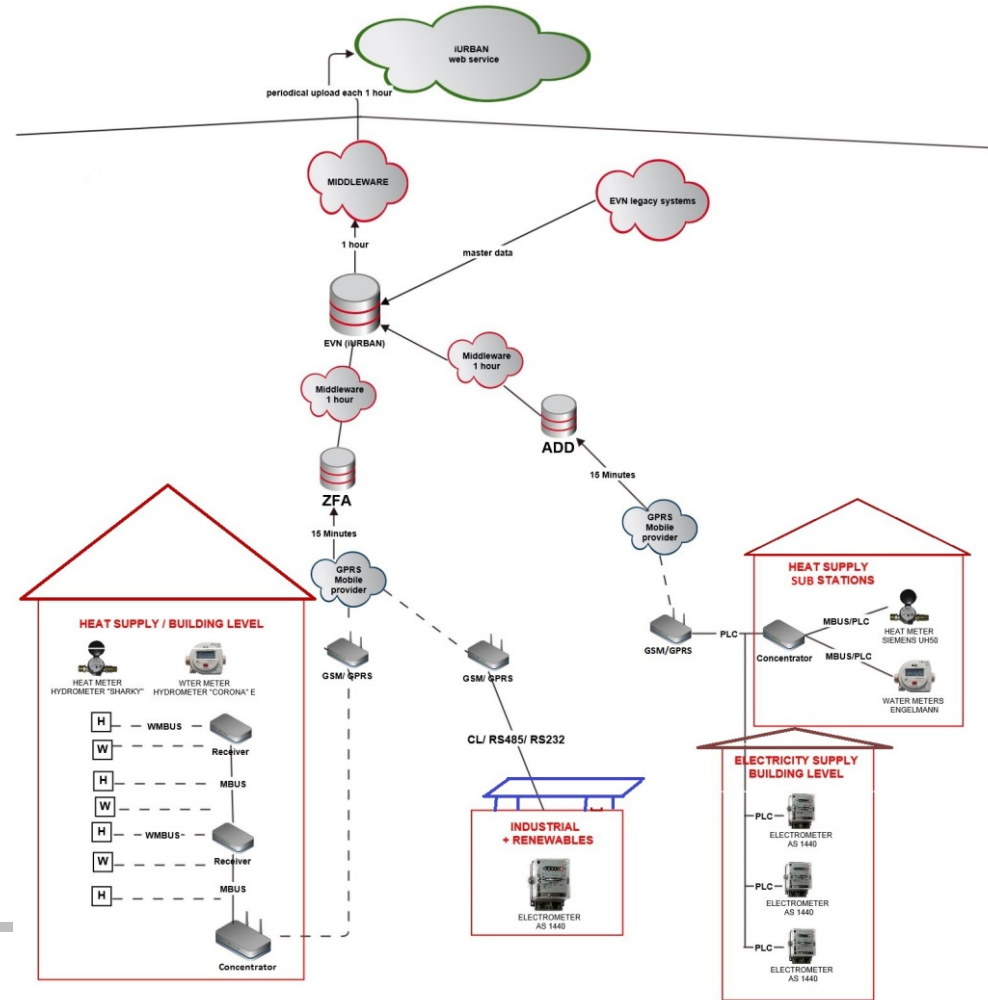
iURBAN
web service

periodical upload each 1 hour

MIDDLEWARE

EVN legacy systems

1 hour

master data

EVN (iURBAN)

Middleware
1 hour

Middleware
1 hour

ADD

15 Minutes

ZFA

15 Minutes

GPRS
Mobile
provider

GPRS
Mobile
provider

HEAT SUPPLY
SUB STATIONS

HEAT SUPPLY / BUILDING LEVEL

HEAT METER
HYDROMETER "SHARKY"

WTER METER
HYDROMETER "CORONA" E

GSM/ GPRS

GSM/ GPRS

GSM/GPRS

PLC

Concentrator

MBUS/PLC

MBUS/PLC

HEAT METER
SIEMENS UH50

WATER METERS
ENGELMANN

H

WMBUS

W

Receiver

H

MBUS

W

H

WMBUS

W

Receiver

MBUS

H

Concentrator

CL/ RS485/ RS232

INDUSTRIAL
+ RENEWABLES

ELECTROMETER
AS 1440

ELECTRICITY SUPPLY
BUILDING LEVEL

PLC

ELECTROMETER
AS 1440

PLC

ELECTROMETER
AS 1440

PLC

ELECTROMETER
AS 1440